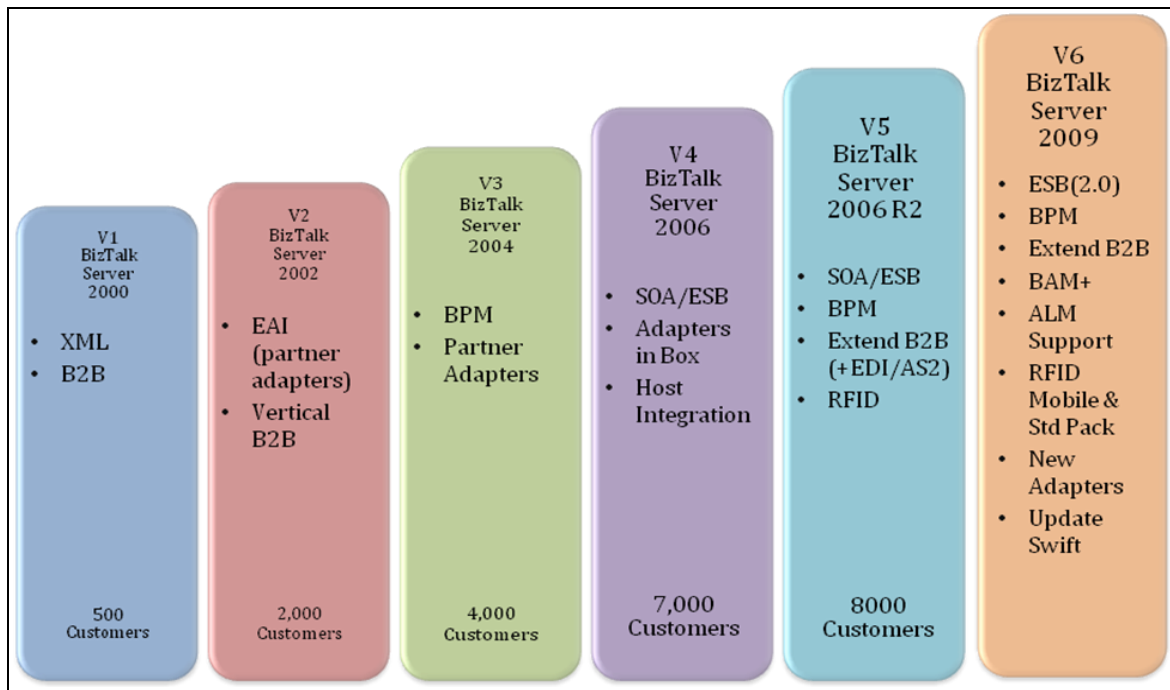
V1
BizTalk
Server
2000

- XML
- B2B

500
Customers

V2
BizTalk
Server
2002

- EAI (partner adapters)
- Vertical B2B

2,000
Customers

V3
BizTalk
Server
2004

- BPM
- Partner Adapters

4,000
Customers

V4
BizTalk
Server
2006

- SOA/ESB
- Adapters in Box
- Host Integration

7,000
Customers

V5
BizTalk
Server
2006 R2

- SOA/ESB
- BPM
- Extend B2B (+EDI/AS2)
- RFID

8000
Customers

V6
BizTalk
Server
2009

- ESB(2.0)
- BPM
- Extend B2B
- BAM+
- ALM Support
- RFID Mobile & Std Pack
- New Adapters
- Update Swift